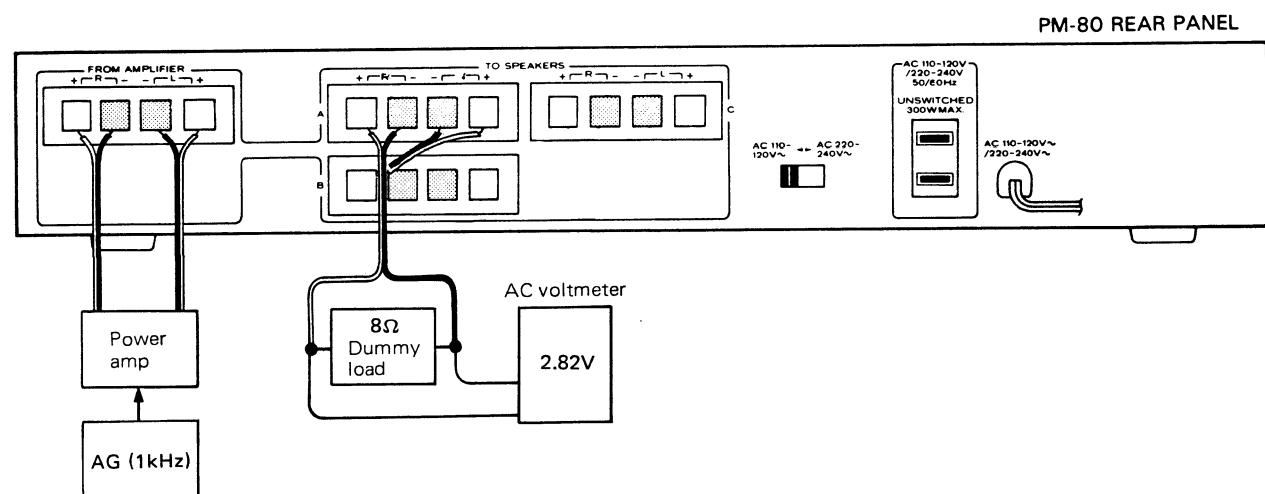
PM-80 REAR PANEL

FROM AMPLIFIER
+ R − − L +

TO SPEAKERS
+ R − − L +

+ R − − L +

A

B

C

AC 110-120V~ ⇄ AC 220-240V~

AC 110-120V /220-240V 50/60Hz
UNSWITCHED 300WMAX

AC 110-120V~ /220-240V~

AC voltmeter

8Ω Dummy load

2.82V

Power amp

AG (1kHz)